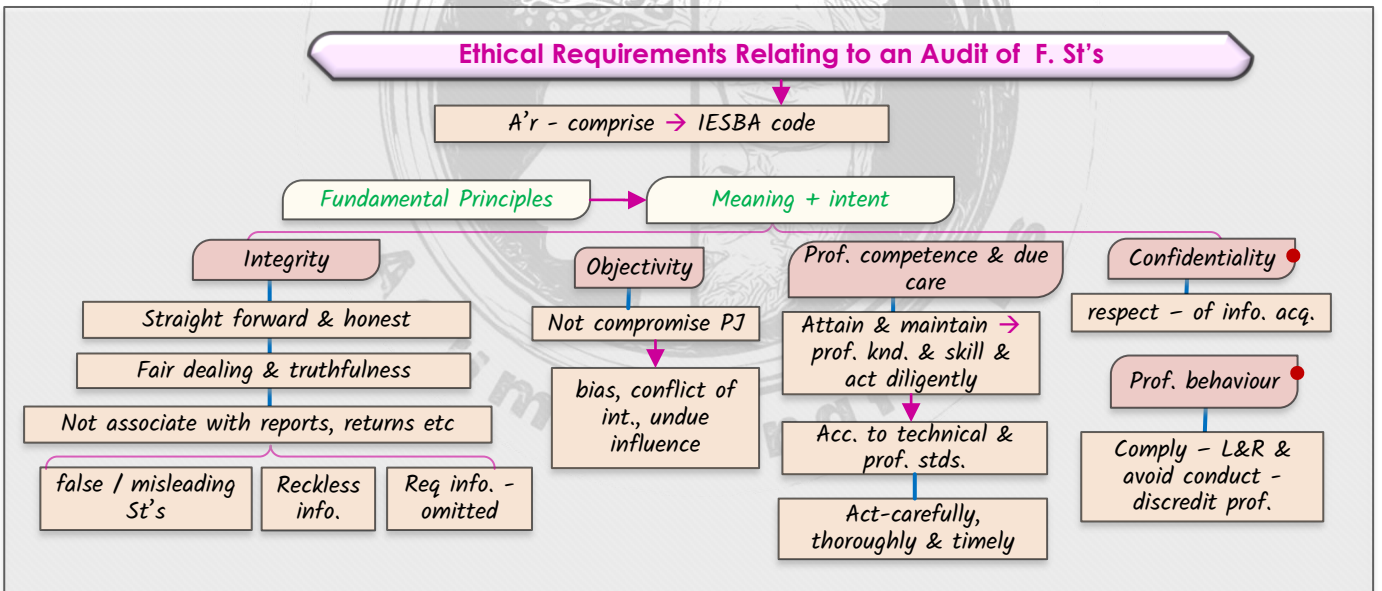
Ethical Requirements Relating to an Audit of F. St's

A'r - comprise → IESBA code

Fundamental Principles → Meaning + intent

Integrity

Straight forward & honest

Fair dealing & truthfulness

Not associate with reports, returns etc

false / misleading St's

Reckless info.

Req info. - omitted

Objectivity

Not compromise PJ

bias, conflict of int., undue influence

Prof. competence & due care

Attain & maintain → prof. knd. & skill & act diligently

Acc. to technical & prof. stds.

Act-carefully, thoroughly & timely

Confidentiality

respect - of info. acq.

Prof. behaviour

Comply - L&R & avoid conduct - discredit prof.